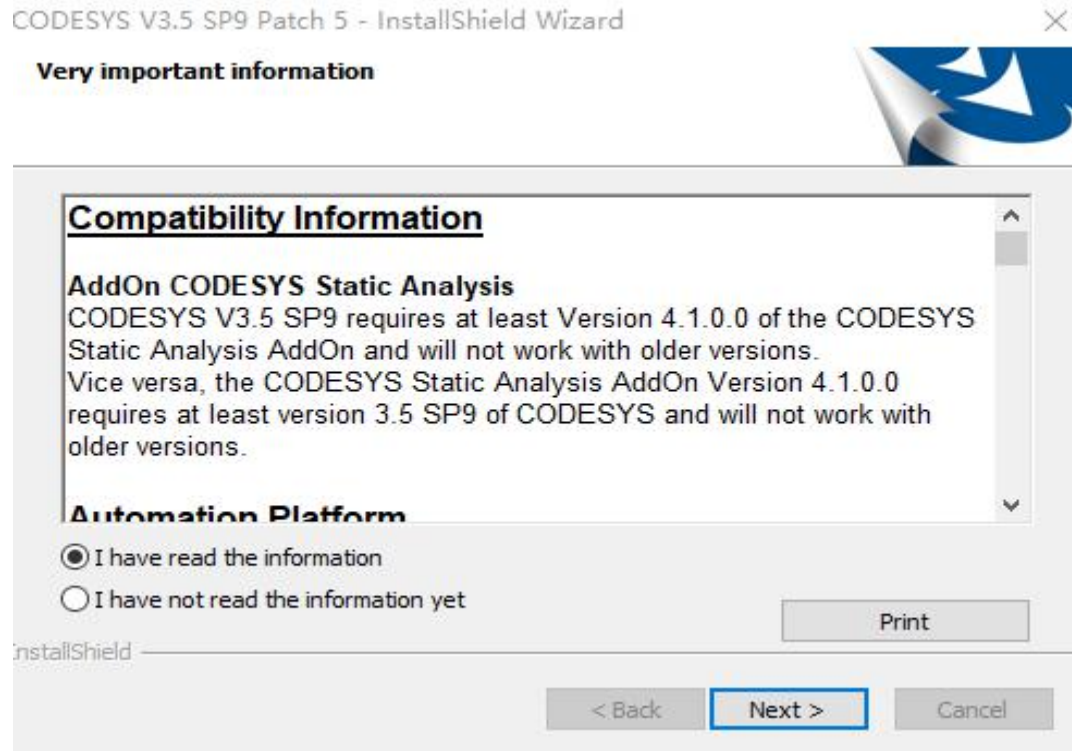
CODESYS V3.5 SP9 Patch 5 - InstallShield Wizard

Very important information

Compatibility Information

AddOn CODESYS Static Analysis
CODESYS V3.5 SP9 requires at least Version 4.1.0.0 of the CODESYS Static Analysis AddOn and will not work with older versions.
Vice versa, the CODESYS Static Analysis AddOn Version 4.1.0.0 requires at least version 3.5 SP9 of CODESYS and will not work with older versions.

Automation Platform

I have read the information

I have not read the information yet

Print

InstallShield

< Back

Next >

Cancel